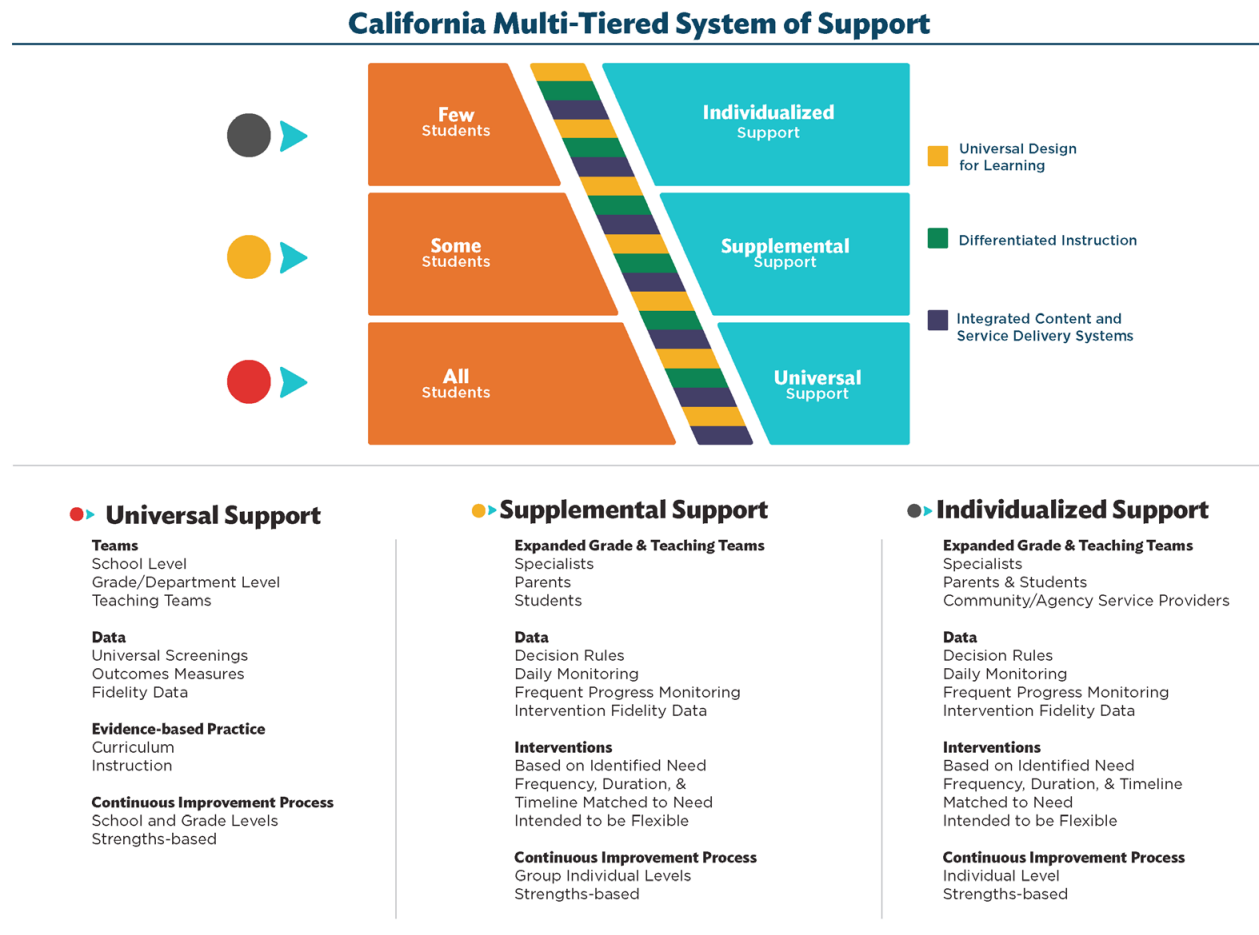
California Multi-Tiered System of Support

Few
Students

Individualized
Support

Some
Students

Supplemental
Support

All
Students

Universal
Support

Universal Design for Learning

Differentiated Instruction

Integrated Content and Service Delivery Systems

Universal Support

Teams
School Level
Grade/Department Level
Teaching Teams

Data
Universal Screenings
Outcomes Measures
Fidelity Data

Evidence-based Practice
Curriculum
Instruction

Continuous Improvement Process
School and Grade Levels
Strengths-based

Supplemental Support

Expanded Grade & Teaching Teams
Specialists
Parents
Students

Data
Decision Rules
Daily Monitoring
Frequent Progress Monitoring
Intervention Fidelity Data

Interventions
Based on Identified Need
Frequency, Duration, & Timeline Matched to Need
Intended to be Flexible

Continuous Improvement Process
Group Individual Levels
Strengths-based

Individualized Support

Expanded Grade & Teaching Teams
Specialists
Parents & Students
Community/Agency Service Providers

Data
Decision Rules
Daily Monitoring
Frequent Progress Monitoring
Intervention Fidelity Data

Interventions
Based on Identified Need
Frequency, Duration, & Timeline Matched to Need
Intended to be Flexible

Continuous Improvement Process
Individual Level
Strengths-based